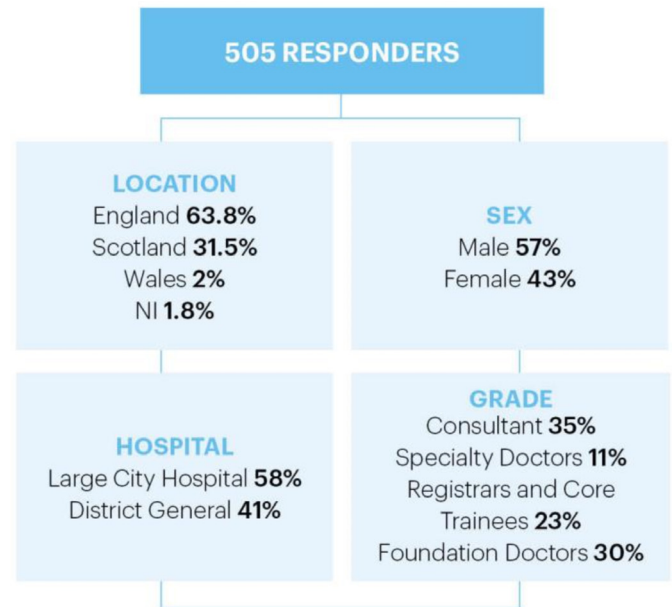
505 RESPONDERS

LOCATION
England 63.8%
Scotland 31.5%
Wales 2%
NI 1.8%

SEX
Male 57%
Female 43%

HOSPITAL
Large City Hospital 58%
District General 41%

GRADE
Consultant 35%
Specialty Doctors 11%
Registrars and Core Trainees 23%
Foundation Doctors 30%